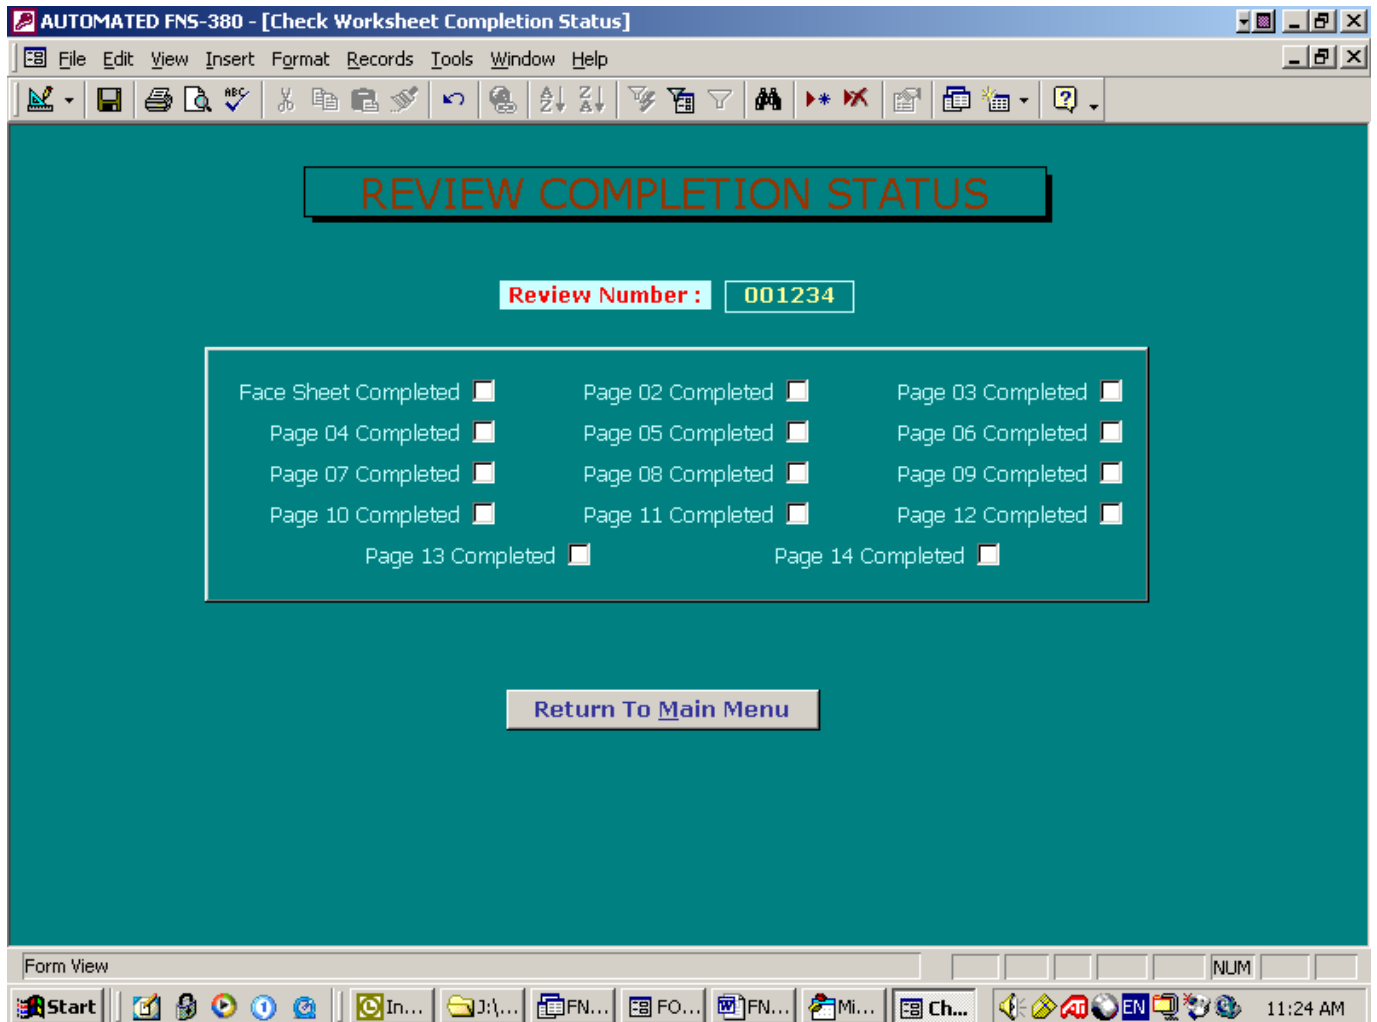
AUTOMATED FNS-380 - [Check Worksheet Completion Status]

File Edit View Insert Format Records Tools Window Help

REVIEW COMPLETION STATUS

Review Number : 001234

Face Sheet Completed
Page 02 Completed
Page 03 Completed
Page 04 Completed
Page 05 Completed
Page 06 Completed
Page 07 Completed
Page 08 Completed
Page 09 Completed
Page 10 Completed
Page 11 Completed
Page 12 Completed
Page 13 Completed
Page 14 Completed

Return To Main Menu

Form View

NUM

Start In... J:\... FN... FO... FN... Mi... Ch... EN 11:24 AM